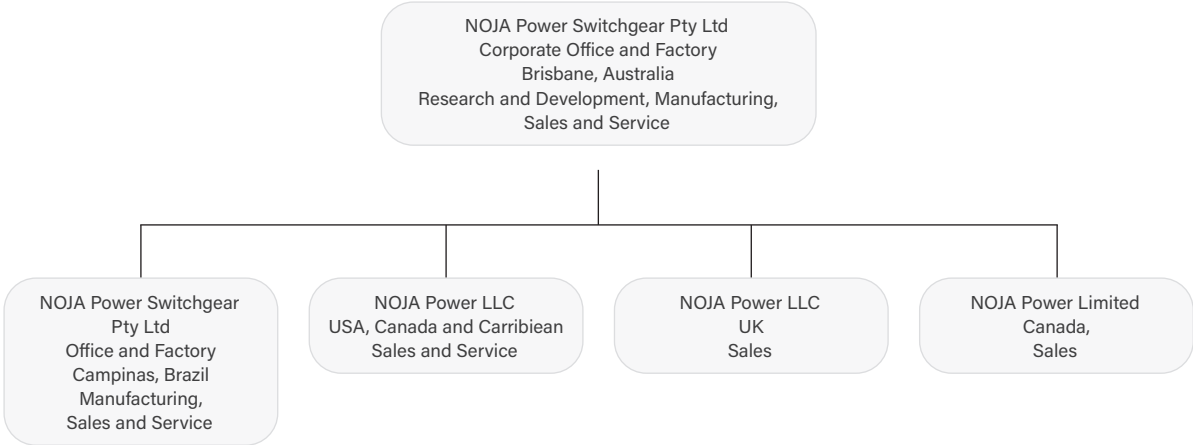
NOJA Power Switchgear Pty Ltd
Corporate Office and Factory
Brisbane, Australia
Research and Development, Manufacturing,
Sales and Service

NOJA Power Switchgear
Pty Ltd
Office and Factory
Campinas, Brazil
Manufacturing,
Sales and Service

NOJA Power LLC
USA, Canada and Carribiean
Sales and Service

NOJA Power LLC
UK
Sales

NOJA Power Limited
Canada,
Sales